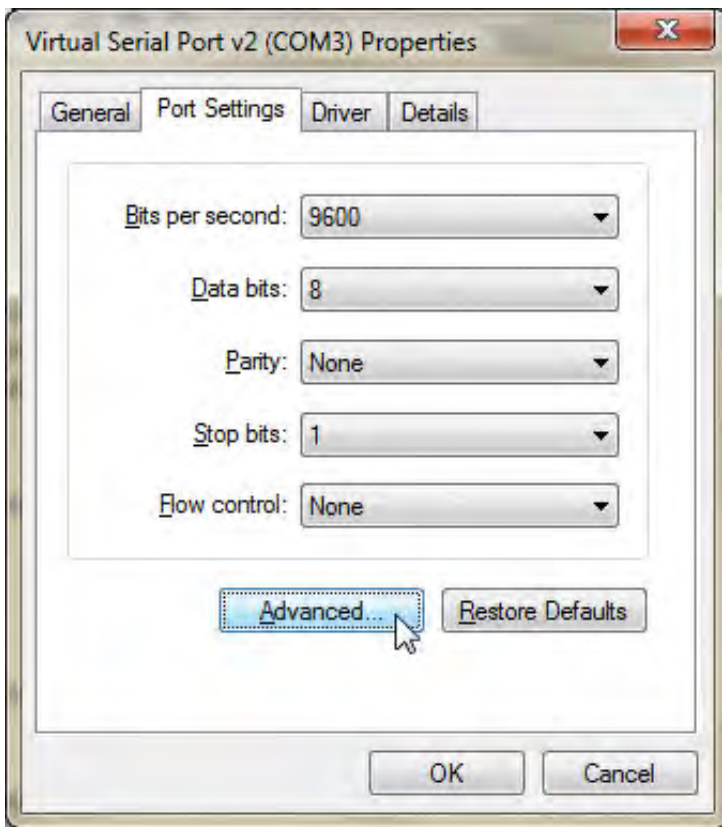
Virtual Serial Port v2 (COM3) Properties

General | Port Settings | Driver | Details

Bits per second: 9600

Data bits: 8

Parity: None

Stop bits: 1

Flow control: None

Advanced... | Restore Defaults

OK | Cancel